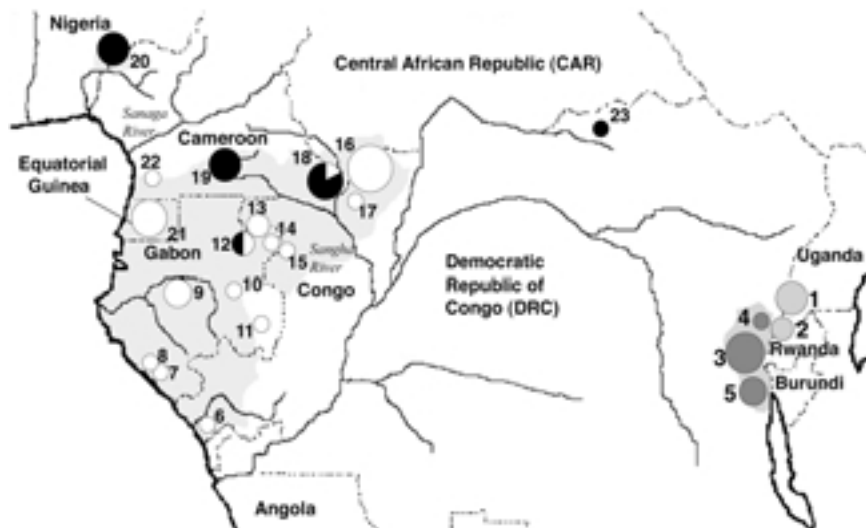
Nigeria
20
Central African Republic (CAR)
Sanaga River
23
Cameroon
18
16
22
19
Equatorial Guinea
17
13
21
14
12
Gabon
Sangha River
15
Democratic Republic of Congo (DRC)
Uganda
9
10
Congo
1
11
4
2
3
Rwanda
8
7
Burundi
5
6
Angola